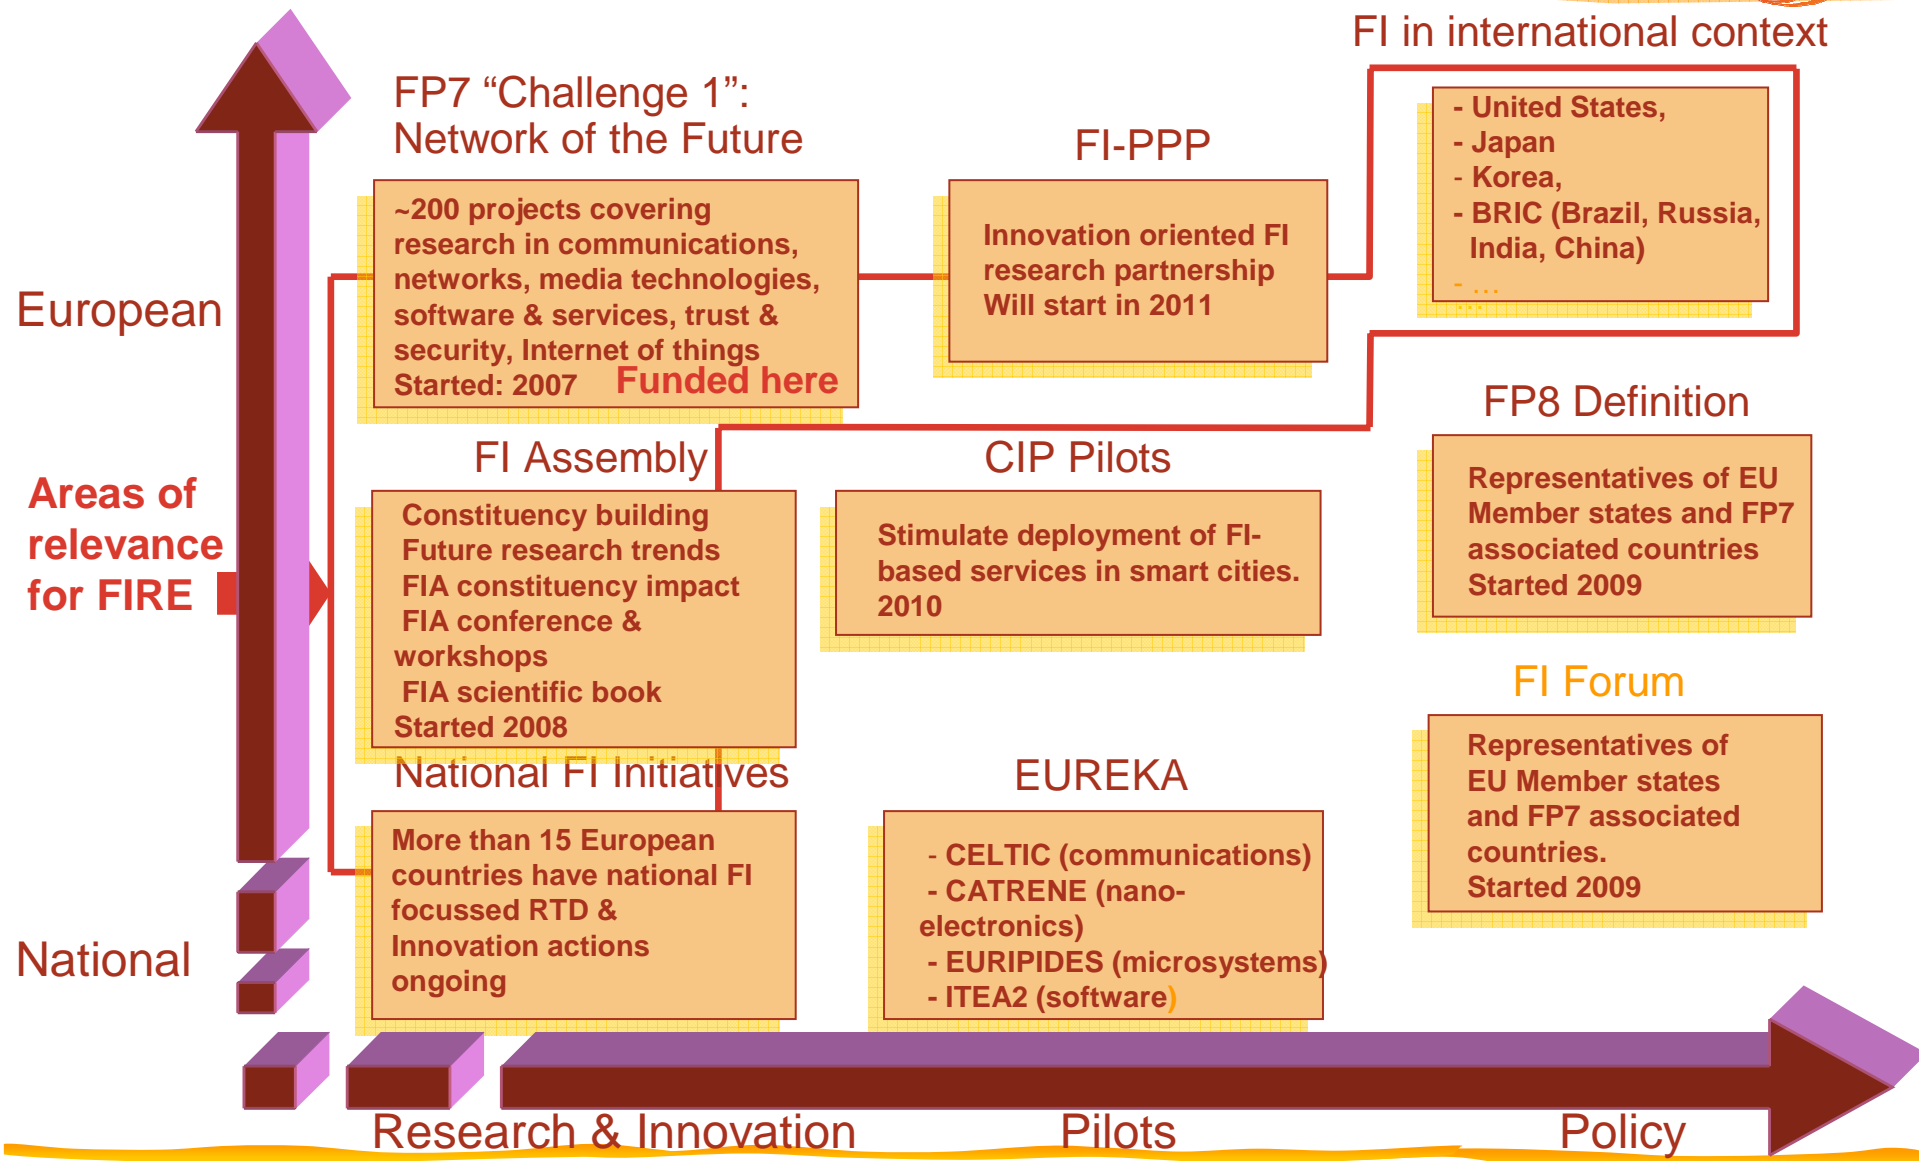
FI in international context

FP7 “Challenge 1”: Network of the Future

FI-PPP

- United States,
- Japan
- Korea,
- BRIC (Brazil, Russia, India, China)
- …

~200 projects covering research in communications, networks, media technologies, software & services, trust & security, Internet of things
Started: 2007 Funded here

Innovation oriented FI research partnership
Will start in 2011

European

FP8 Definition

FI Assembly

CIP Pilots

Areas of relevance for FIRE

Representatives of EU Member states and FP7 associated countries
Started 2009

Constituency building
Future research trends
FIA constituency impact
FIA conference & workshops
FIA scientific book
Started 2008

Stimulate deployment of FI-based services in smart cities.
2010

FI Forum

Representatives of EU Member states and FP7 associated countries.
Started 2009

National FI Initiatives

EUREKA

More than 15 European countries have national FI focussed RTD & Innovation actions
ongoing

- CELTIC (communications)
- CATRENE (nano-electronics)
- EURIPIDES (microsystems)
- ITEA2 (software)

National

Research & Innovation

Pilots

Policy